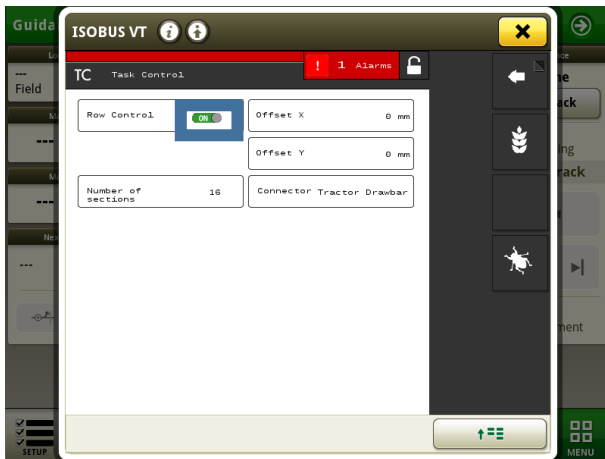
Guida

---
Field

---

---

---

ne
ack

ing
rack

ment

SETUP

MENU

ISOBUS VT

TC Task Control

! 1 Alarms

Row Control ON

Offset X 0 mm

Offset Y 0 mm

Number of sections 16

Connector Tractor Drawbar